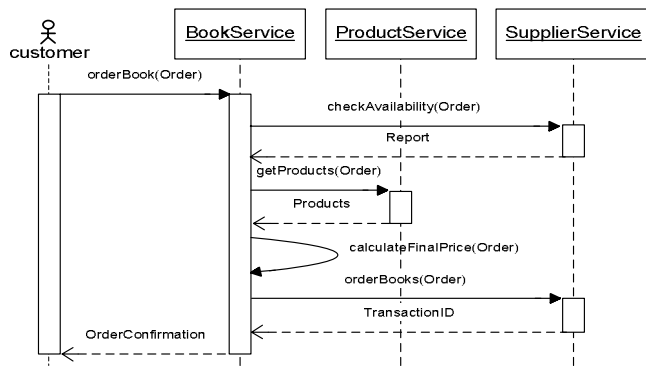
customer
BookService
ProductService
SupplierService
orderBook(Order)
checkAvailability(Order)
Report
getProducts(Order)
Products
calculateFinalPrice(Order)
orderBooks(Order)
TransactionID
OrderConfirmation